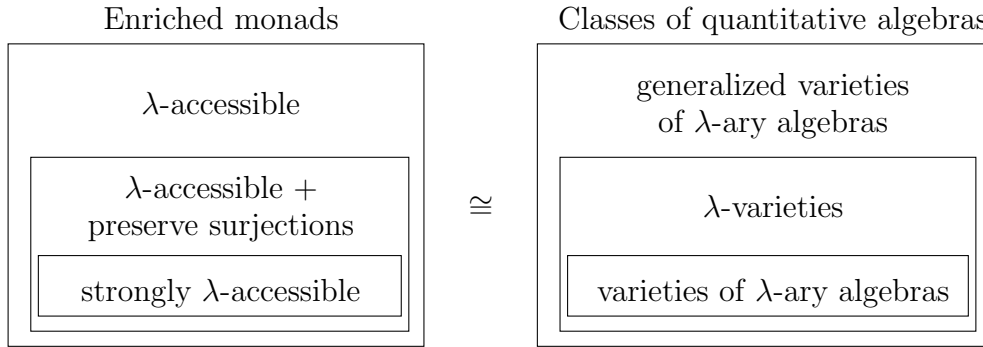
Enriched monads

$\lambda$-accessible

$\lambda$-accessible + preserve surjections

strongly $\lambda$-accessible

$\cong$

Classes of quantitative algebras

generalized varieties of $\lambda$-ary algebras

$\lambda$-varieties

varieties of $\lambda$-ary algebras